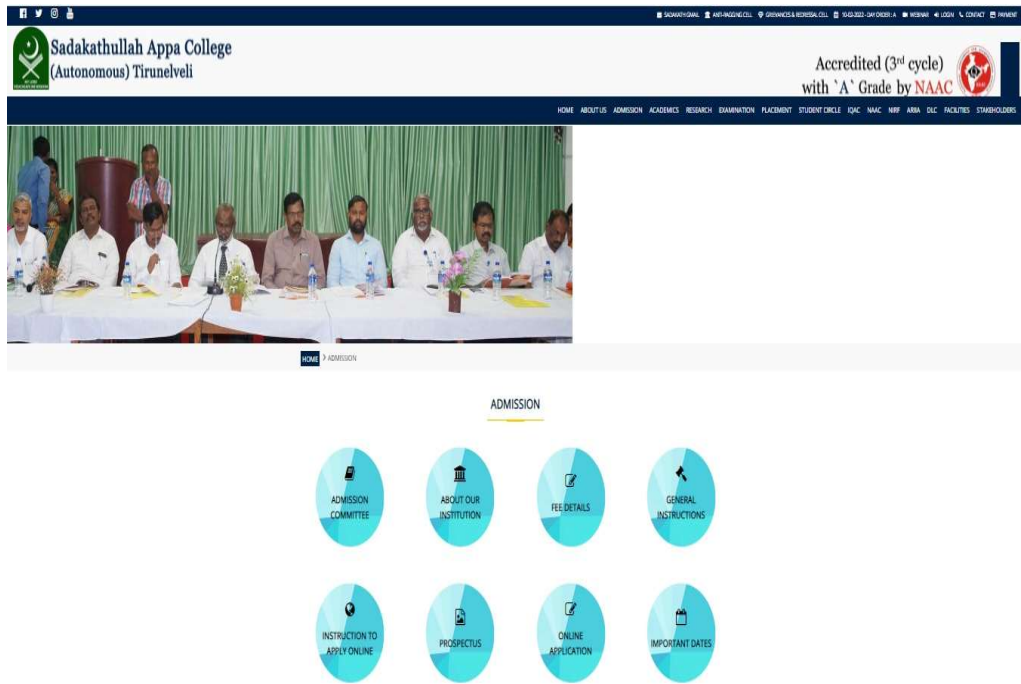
SADAKATH GMAIL ANTI-RAGGING CELL GRIEVANCES & REDRESSAL CELL 10-03-2022 - DAY ORDER : A WEBINAR LOGIN CONTACT PAYMENT

Sadakathullah Appa College
(Autonomous) Tirunelveli

Accredited (3rd cycle) with `A` Grade by NAAC

HOME ABOUT US ADMISSION ACADEMICS RESEARCH EXAMINATION PLACEMENT STUDENT CIRCLE IQAC NAAC NIRF ARIIA DLC FACILITIES STAKEHOLDERS

HOME > ADMISSION

ADMISSION

ADMISSION COMMITTEE

ABOUT OUR INSTITUTION

FEE DETAILS

GENERAL INSTRUCTIONS

INSTRUCTION TO APPLY ONLINE

PROSPECTUS

ONLINE APPLICATION

IMPORTANT DATES